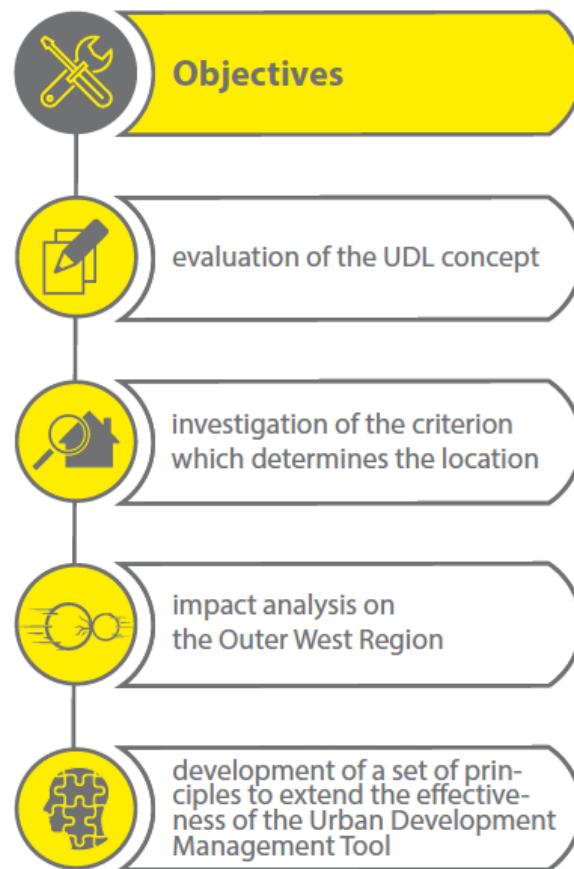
Objectives

evaluation of the UDL concept

investigation of the criterion which determines the location

impact analysis on the Outer West Region

development of a set of principles to extend the effectiveness of the Urban Development Management Tool